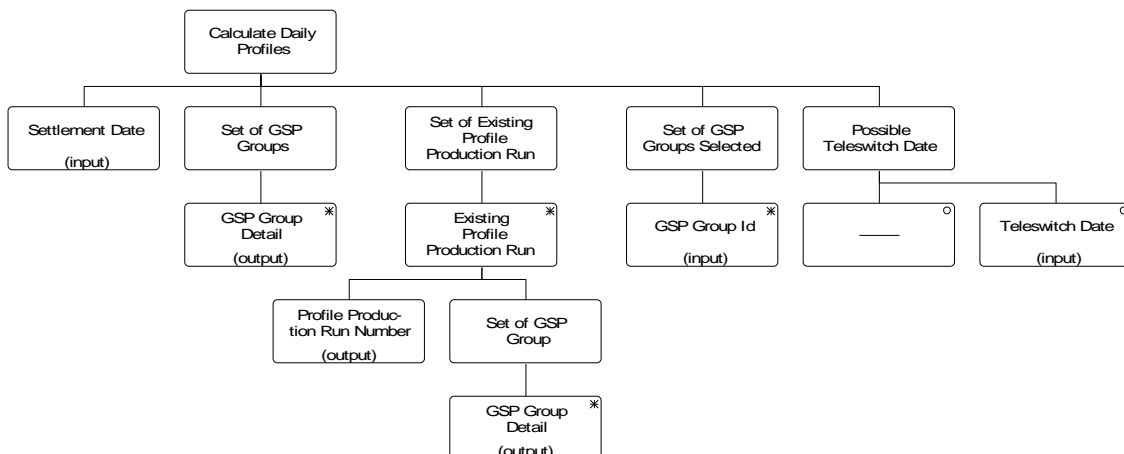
Calculate Daily Profiles

Settlement Date

(input)

Set of GSP Groups

GSP Group Detail *

(output)

Set of Existing Profile Production Run

Existing Profile Production Run *

Profile Production Run Number

(output)

Set of GSP Group

GSP Group Detail *

(output)

Set of GSP Groups Selected

GSP Group Id *

(input)

Possible Teleswitch Date

—— °

Teleswitch Date °

(input)